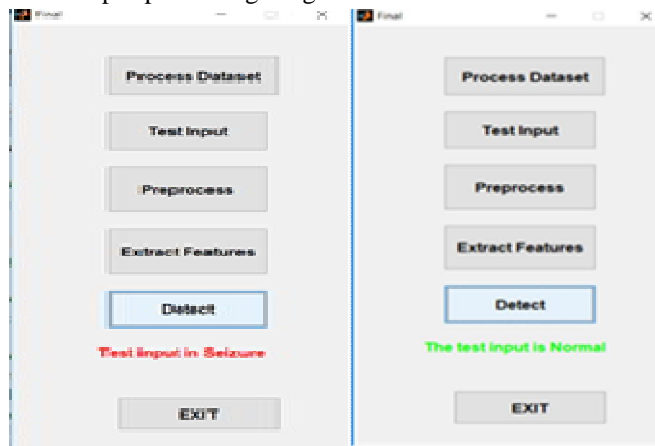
Final

Process Dataset

Test Input

Preprocess

Extract Features

Detect

Test input is Seizure

EXIT

Final

Process Dataset

Test Input

Preprocess

Extract Features

Detect

The test input is Normal

EXIT